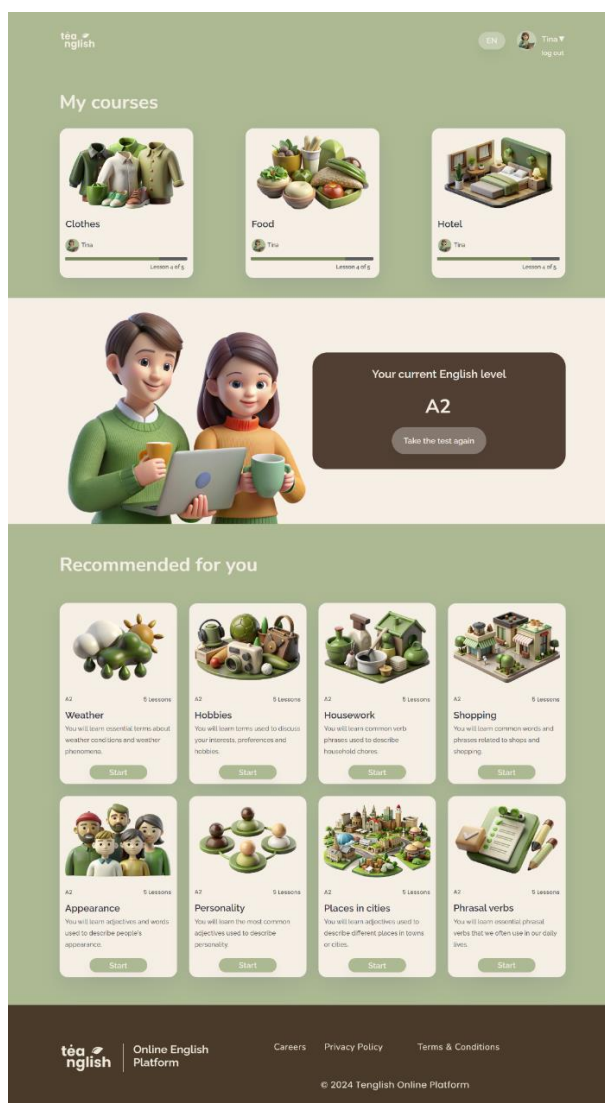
tea nglish

EN

Tina ▾
log out

My courses

Clothes
Tina
Lesson 4 of 5

Food
Tina
Lesson 4 of 5

Hotel
Tina
Lesson 1 of 5

Your current English level

A2

Take the test again

Recommended for you

A2
5 Lessons
Weather
You will learn essential terms about weather conditions and weather phenomena.
Start

A2
5 Lessons
Hobbies
You will learn terms used to discuss your interests, preferences and hobbies.
Start

A2
5 Lessons
Housework
You will learn common verb phrases used to describe household chores.
Start

A2
5 Lessons
Shopping
You will learn common words and phrases related to shops and shopping.
Start

A2
5 Lessons
Appearance
You will learn adjectives and words used to describe people's appearance.
Start

A2
5 Lessons
Personality
You will learn the most common adjectives used to describe personality.
Start

A2
5 Lessons
Places in cities
You will learn adjectives used to describe different places in towns or cities.
Start

A2
5 Lessons
Phrasal verbs
You will learn essential phrasal verbs that we often use in our daily lives.
Start

tea nglish
Online English Platform

Careers
Privacy Policy
Terms & Conditions

© 2024 Tenglish Online Platform